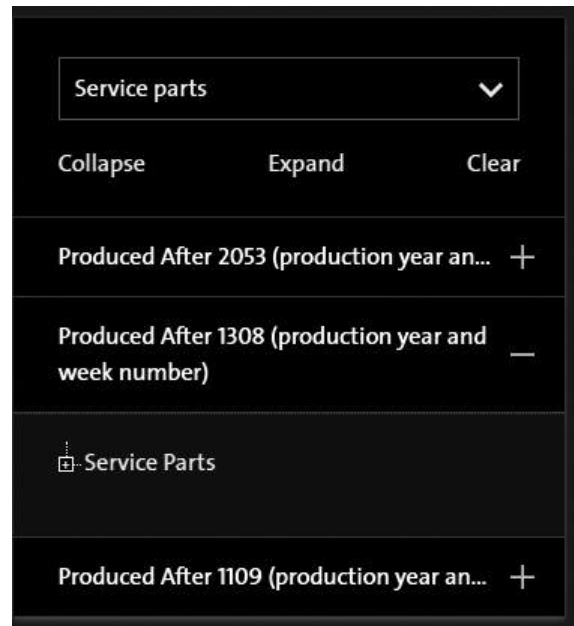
Service parts

Collapse Expand Clear

Produced After 2053 (production year an... +

Produced After 1308 (production year and week number) —

Service Parts

Produced After 1109 (production year an... +